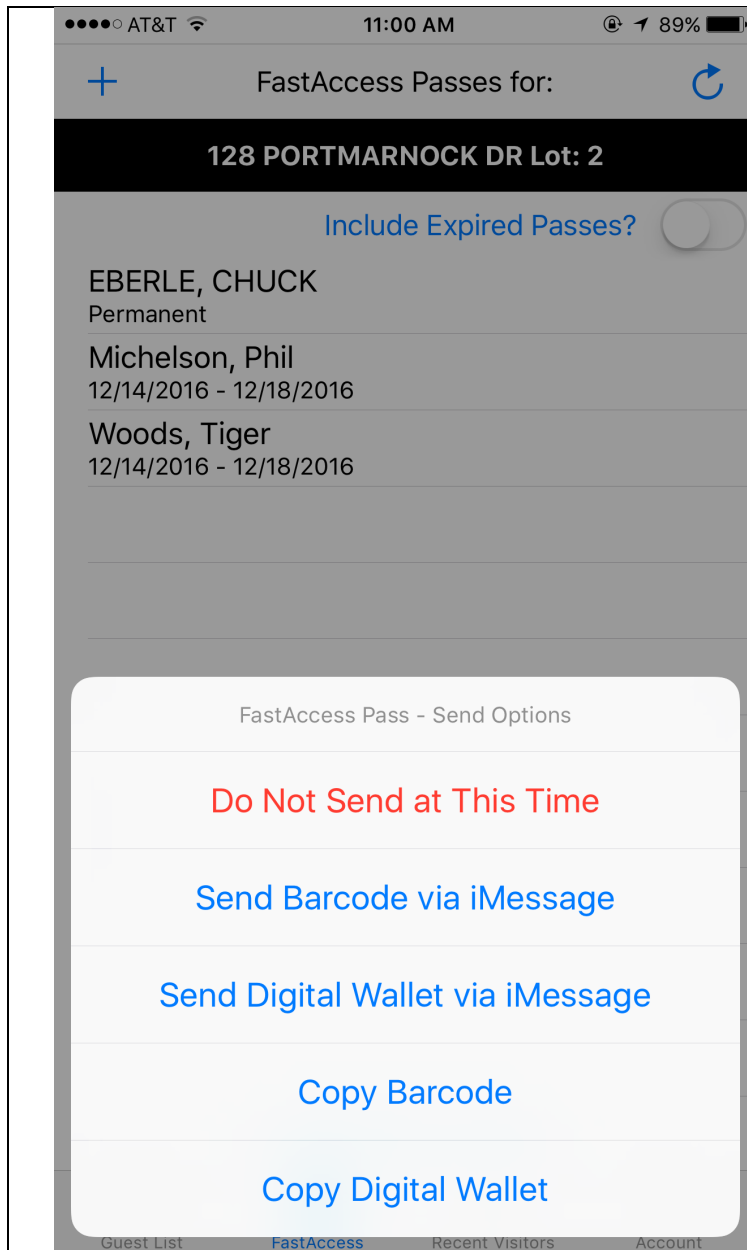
●●●●○ AT&T 11:00 AM 89%

+ FastAccess Passes for:

128 PORTMARNOCK DR Lot: 2

Include Expired Passes?

EBERLE, CHUCK
Permanent

Michelson, Phil
12/14/2016 - 12/18/2016

Woods, Tiger
12/14/2016 - 12/18/2016

FastAccess Pass - Send Options

Do Not Send at This Time

Send Barcode via iMessage

Send Digital Wallet via iMessage

Copy Barcode

Copy Digital Wallet

Guest List FastAccess Recent Visitors Account